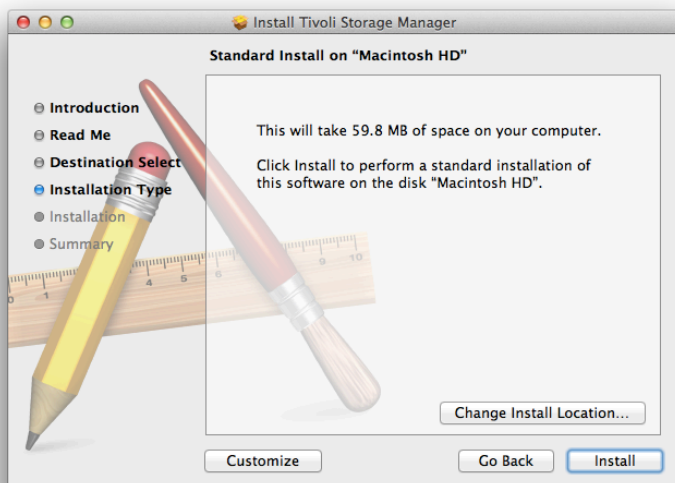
Install Tivoli Storage Manager

Standard Install on “Macintosh HD”

Introduction
Read Me
Destination Select
Installation Type
Installation
Summary

This will take 59.8 MB of space on your computer.

Click Install to perform a standard installation of this software on the disk “Macintosh HD”.

Change Install Location...

Customize
Go Back
Install